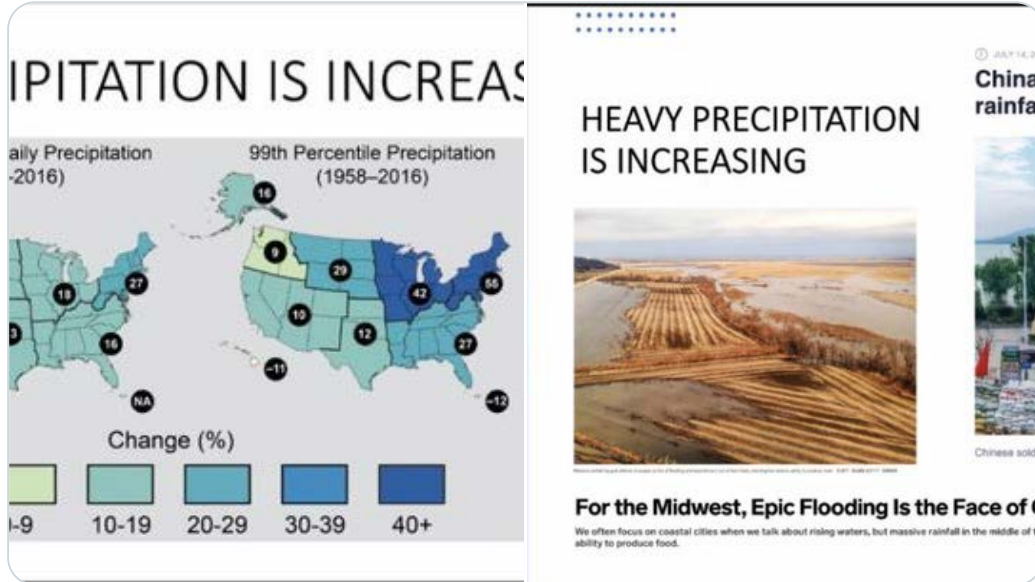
IPITATION IS INCREAS

aily Precipitation
-2016)

99th Percentile Precipitation
(1958–2016)

16
9
29
18
27
42
55
10
12
16
27
-11
NA
-12

Change (%)

-9
10-19
20-29
30-39
40+

HEAVY PRECIPITATION IS INCREASING

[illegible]

China
rainfa

Chinese sold

For the Midwest, Epic Flooding Is the Face of C

We often focus on coastal cities when we talk about rising waters, but massive rainfall in the middle of t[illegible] ability to produce food.